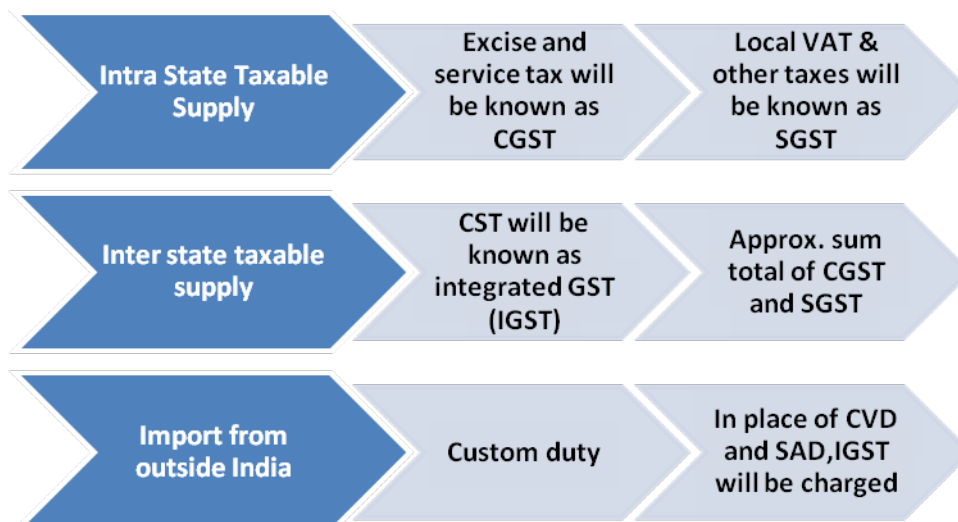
Intra State Taxable Supply

Excise and service tax will be known as CGST

Local VAT & other taxes will be known as SGST

Inter state taxable supply

CST will be known as integrated GST (IGST)

Approx. sum total of CGST and SGST

Import from outside India

Custom duty

In place of CVD and SAD,IGST will be charged